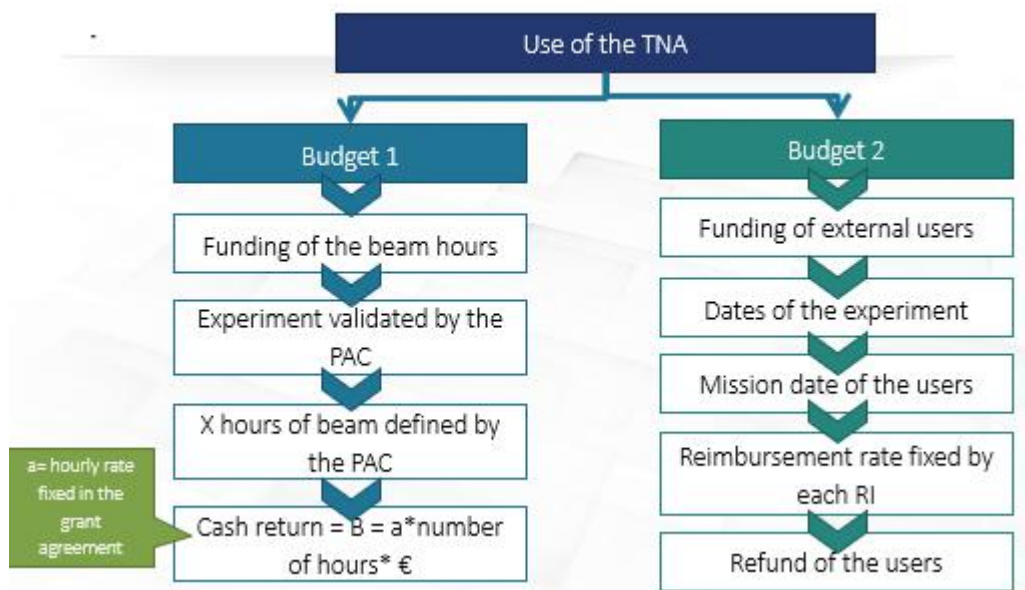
Use of the TNA

Budget 1

Funding of the beam hours

Experiment validated by the PAC

X hours of beam defined by the PAC

a= hourly rate fixed in the grant agreement

Cash return = B = a*number of hours* €

Budget 2

Funding of external users

Dates of the experiment

Mission date of the users

Reimbursement rate fixed by each RI

Refund of the users